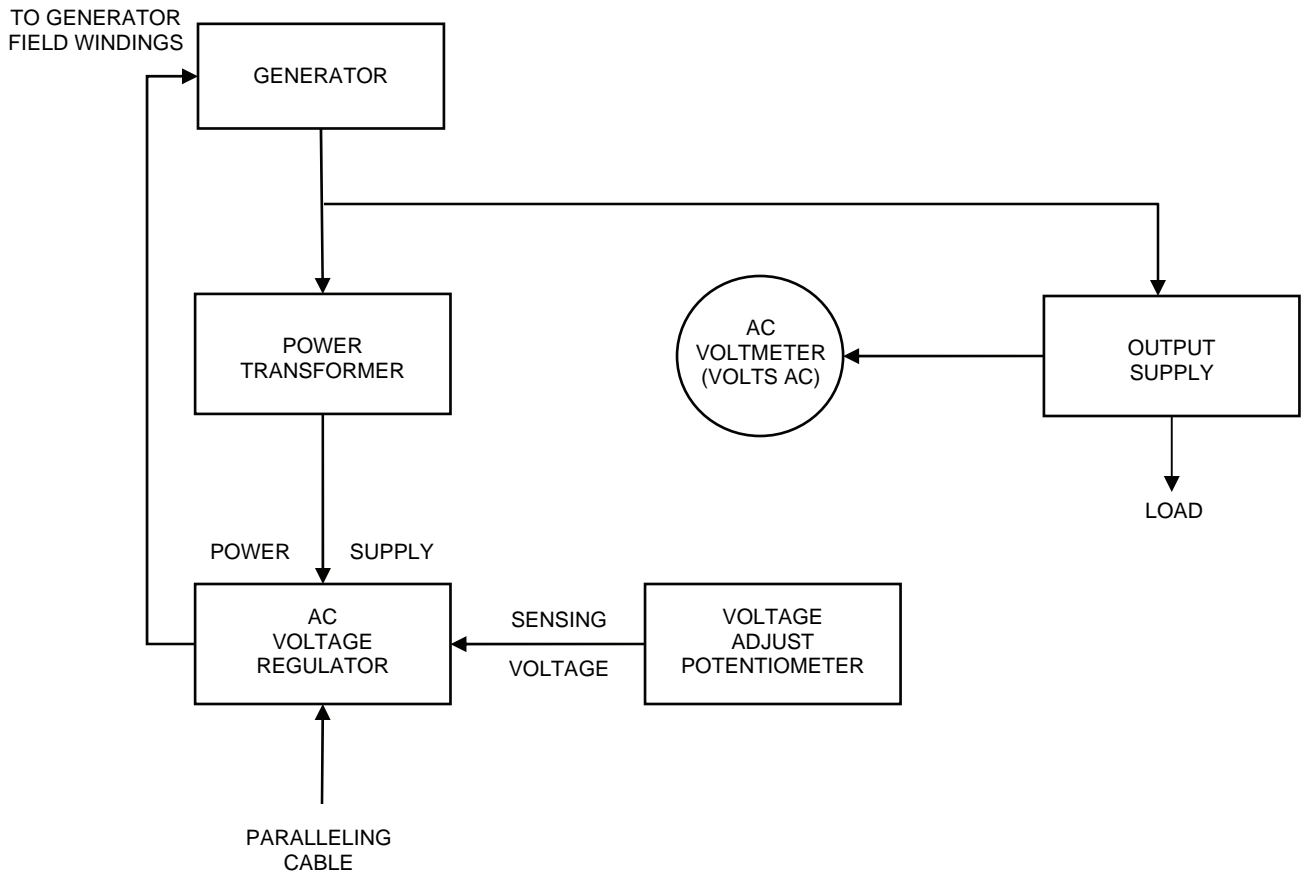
TO GENERATOR FIELD WINDINGS

GENERATOR

POWER TRANSFORMER

AC VOLTMETER (VOLTS AC)

OUTPUT SUPPLY

LOAD

POWER SUPPLY

AC VOLTAGE REGULATOR

SENSING VOLTAGE

VOLTAGE ADJUST POTENTIOMETER

PARALLELING CABLE